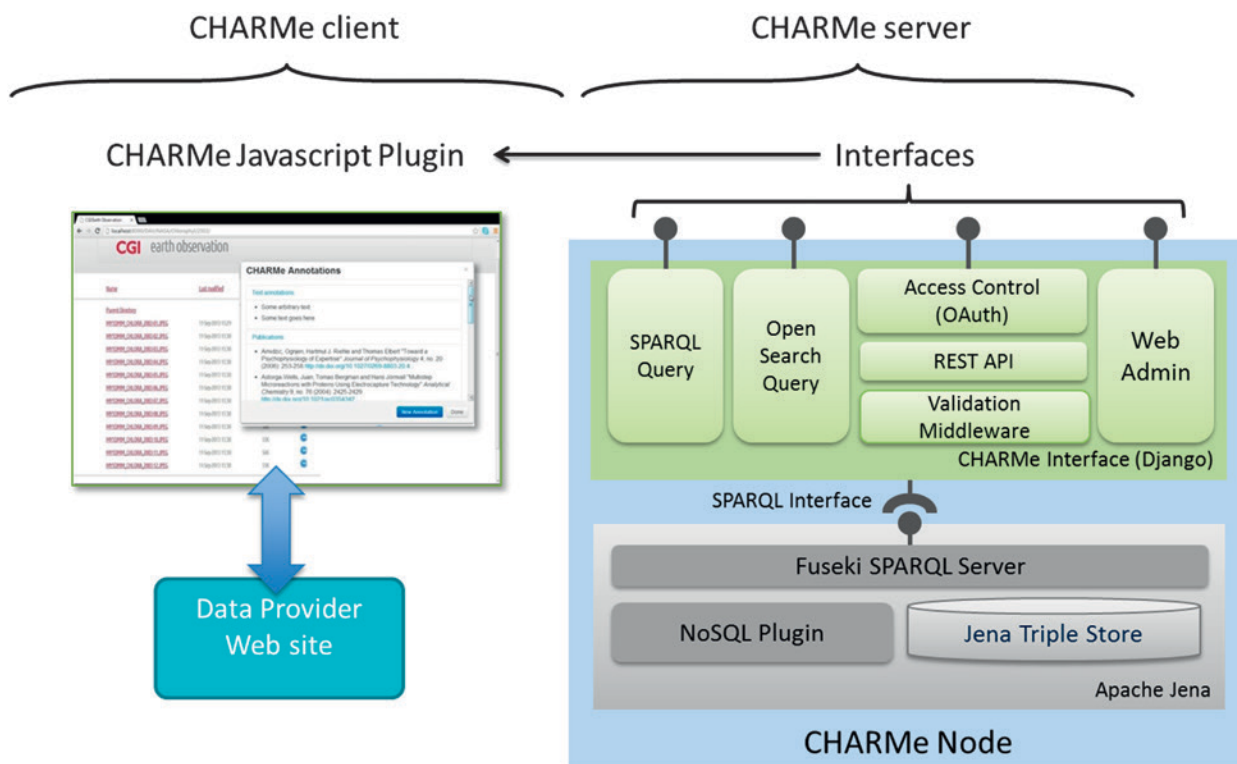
CHARMe client

CHARMe server

CHARMe Javascript Plugin

Interfaces

CGI earth observation

CHARMe Annotations

Text annotations:

Some arbitrary text

Some text goes here

Publications:

Arnold, Ogrean, Hartmut J. Roelle and Thomas Elbert "Toward a Psychophysiology of Expertise" Journal of Psychophysiology 4, no. 20 (2006): 253-258 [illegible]

Astorga-Wells, Juan, Tomas Bergman and Hans Jornvall "Multistep Microreactions with Proteins Using Electrocapture Technology" Analytical Chemistry 8, no. 76 (2004): 2425-2429. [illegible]

New Annotation

Done

Name

Last modified

Parent Directory

Data Provider Web site

SPARQL Query

Open Search Query

Access Control (OAuth)

REST API

Validation Middleware

Web Admin

CHARMe Interface (Django)

SPARQL Interface

Fuseki SPARQL Server

NoSQL Plugin

Jena Triple Store

Apache Jena

CHARMe Node